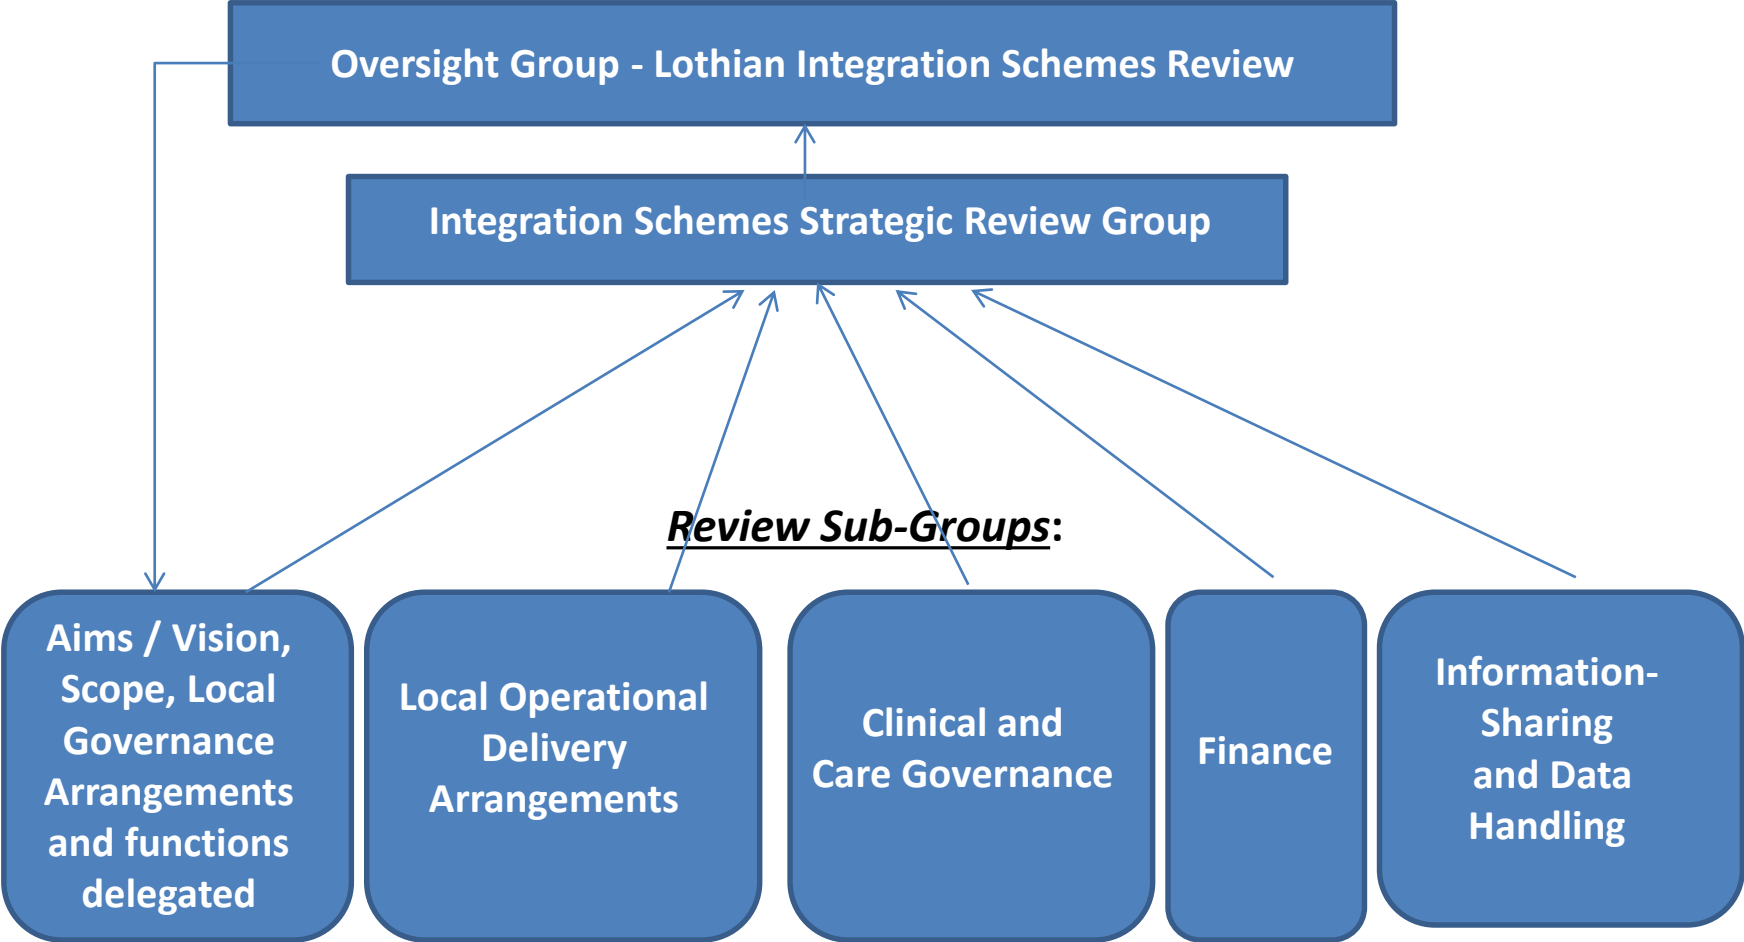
Oversight Group - Lothian Integration Schemes Review

Integration Schemes Strategic Review Group

Review Sub-Groups:

Aims / Vision, Scope, Local Governance Arrangements and functions delegated

Local Operational Delivery Arrangements

Clinical and Care Governance

Finance

Information-Sharing and Data Handling